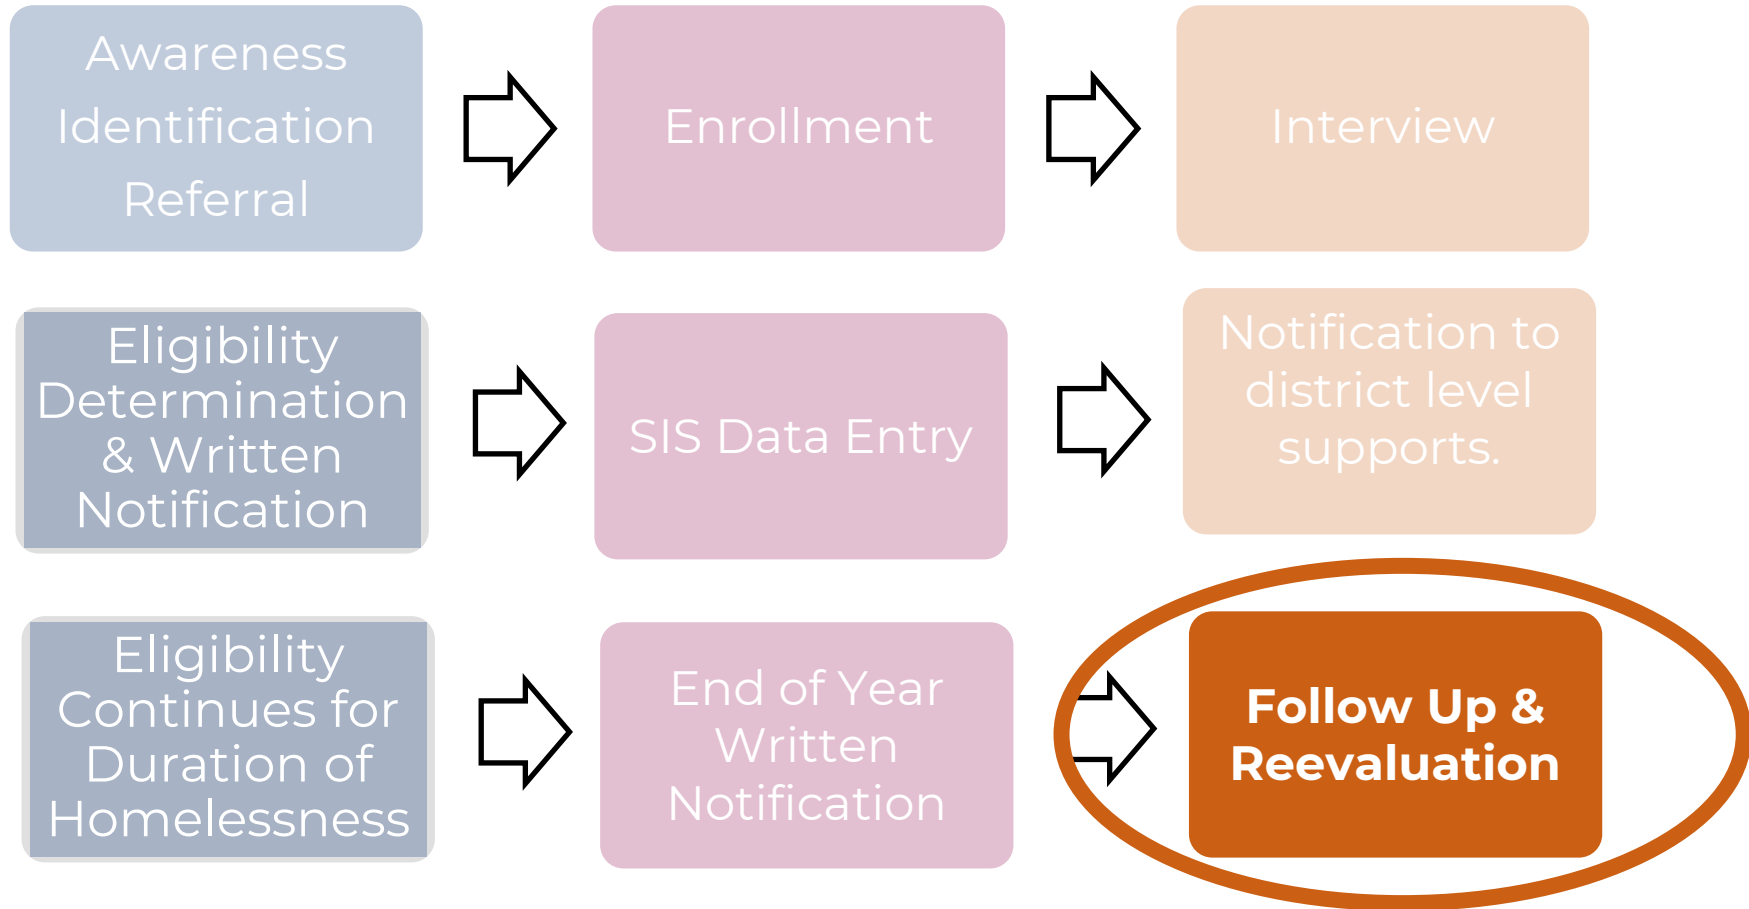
Awareness
Identification
Referral

Enrollment

Interview

Eligibility Determination & Written Notification

SIS Data Entry

Notification to district level supports.

Eligibility Continues for Duration of Homelessness

End of Year Written Notification

Follow Up & Reevaluation